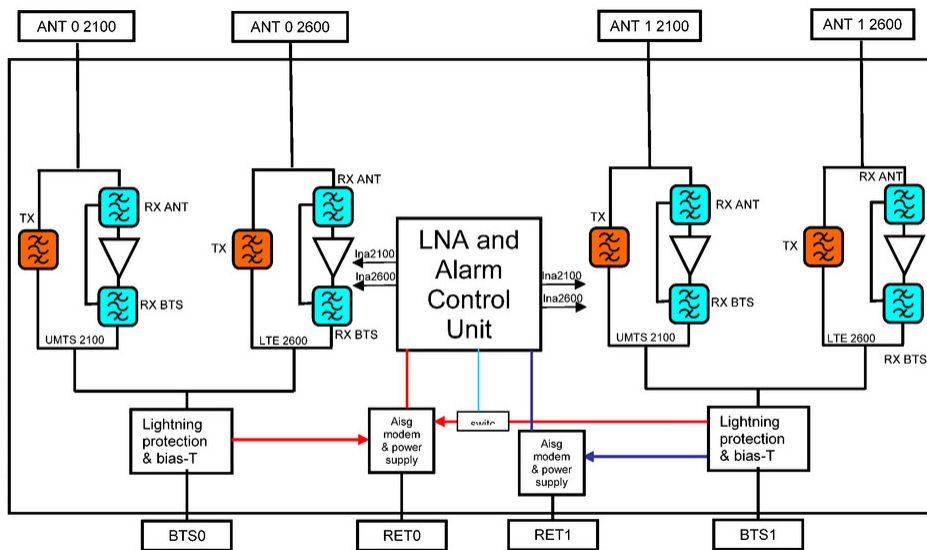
ANT 0 2100

ANT 0 2600

ANT 1 2100

ANT 1 2600

TX

RX ANT

RX BTS

UMTS 2100

TX

RX ANT

RX BTS

LTE 2600

LNA and Alarm Control Unit

lna2100

lna2600

lna2100

lna2600

TX

RX ANT

RX BTS

UMTS 2100

TX

RX ANT

RX BTS

LTE 2600

Lightning protection & bias-T

Aisg modem & power supply

switc

Aisg modem & power supply

Lightning protection & bias-T

BTS0

RET0

RET1

BTS1